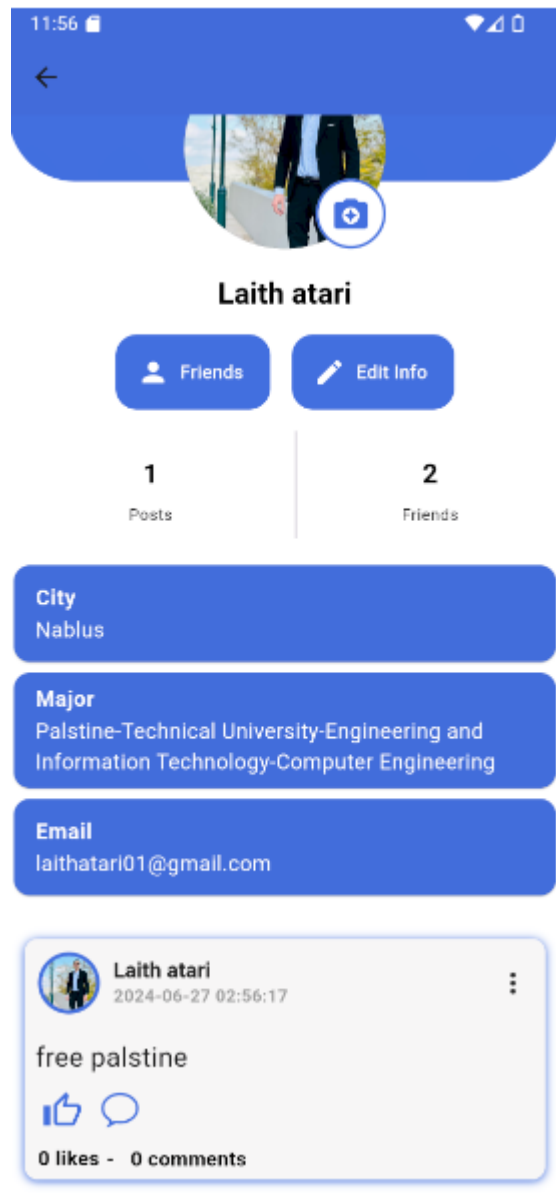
11:56

Laith atari

Friends

Edit Info

1
Posts

2
Friends

City
Nablus

Major
Palstine-Technical University-Engineering and Information Technology-Computer Engineering

Email
laithatari01@gmail.com

Laith atari
2024-06-27 02:56:17

free palstine

0 likes - 0 comments